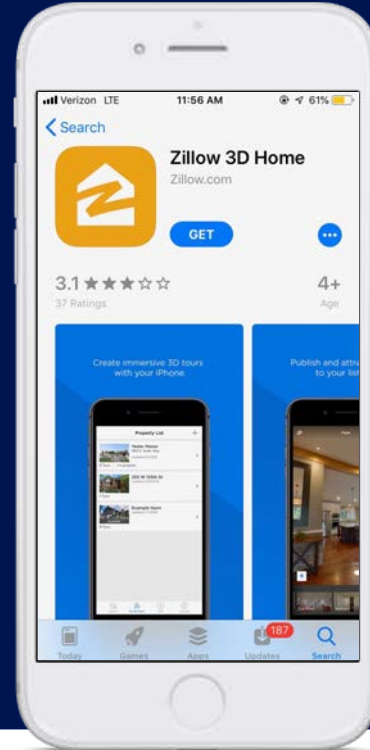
Verizon LTE 11:56 AM 61%

Search

Zillow 3D Home
Zillow.com

GET

3.1 ★★★☆☆
37 Ratings

4+
Age

Create immersive 3D tours with your iPhone

Property List

Publish and attra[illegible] to your lis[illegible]

Today Games Apps 187 Updates Search